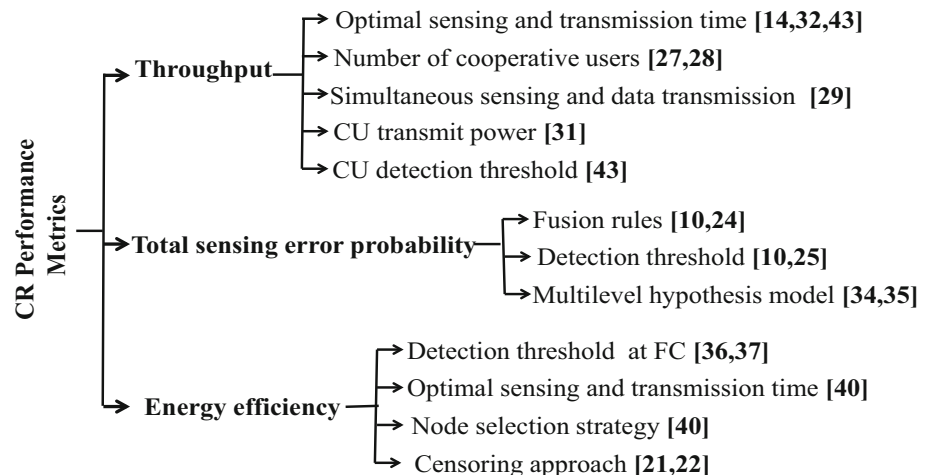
CR Performance Metrics

Throughput
Optimal sensing and transmission time [14,32,43]
Number of cooperative users [27,28]
Simultaneous sensing and data transmission [29]
CU transmit power [31]
CU detection threshold [43]

Total sensing error probability
Fusion rules [10,24]
Detection threshold [10,25]
Multilevel hypothesis model [34,35]

Energy efficiency
Detection threshold at FC [36,37]
Optimal sensing and transmission time [40]
Node selection strategy [40]
Censoring approach [21,22]